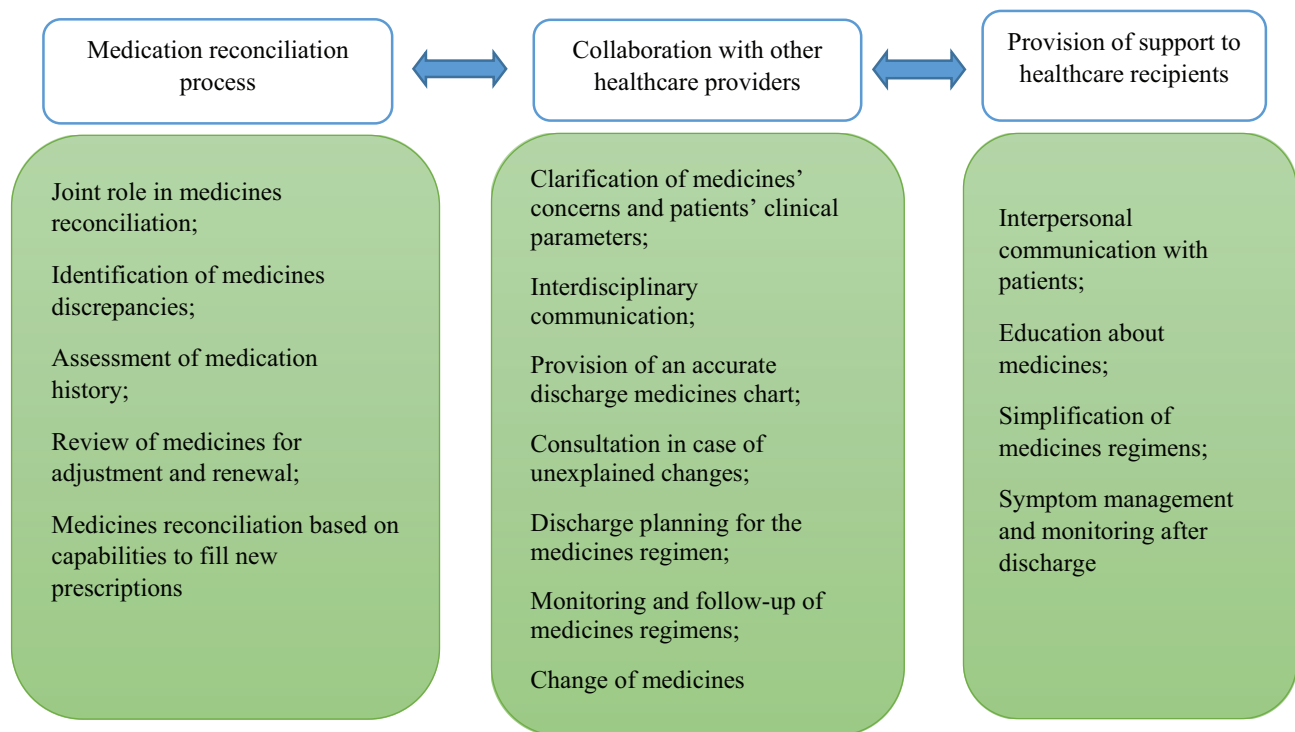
Medication reconciliation process

Collaboration with other healthcare providers

Provision of support to healthcare recipients

Joint role in medicines reconciliation;

Identification of medicines discrepancies;

Assessment of medication history;

Review of medicines for adjustment and renewal;

Medicines reconciliation based on capabilities to fill new prescriptions

Clarification of medicines' concerns and patients' clinical parameters;

Interdisciplinary communication;

Provision of an accurate discharge medicines chart;

Consultation in case of unexplained changes;

Discharge planning for the medicines regimen;

Monitoring and follow-up of medicines regimens;

Change of medicines

Interpersonal communication with patients;

Education about medicines;

Simplification of medicines regimens;

Symptom management and monitoring after discharge